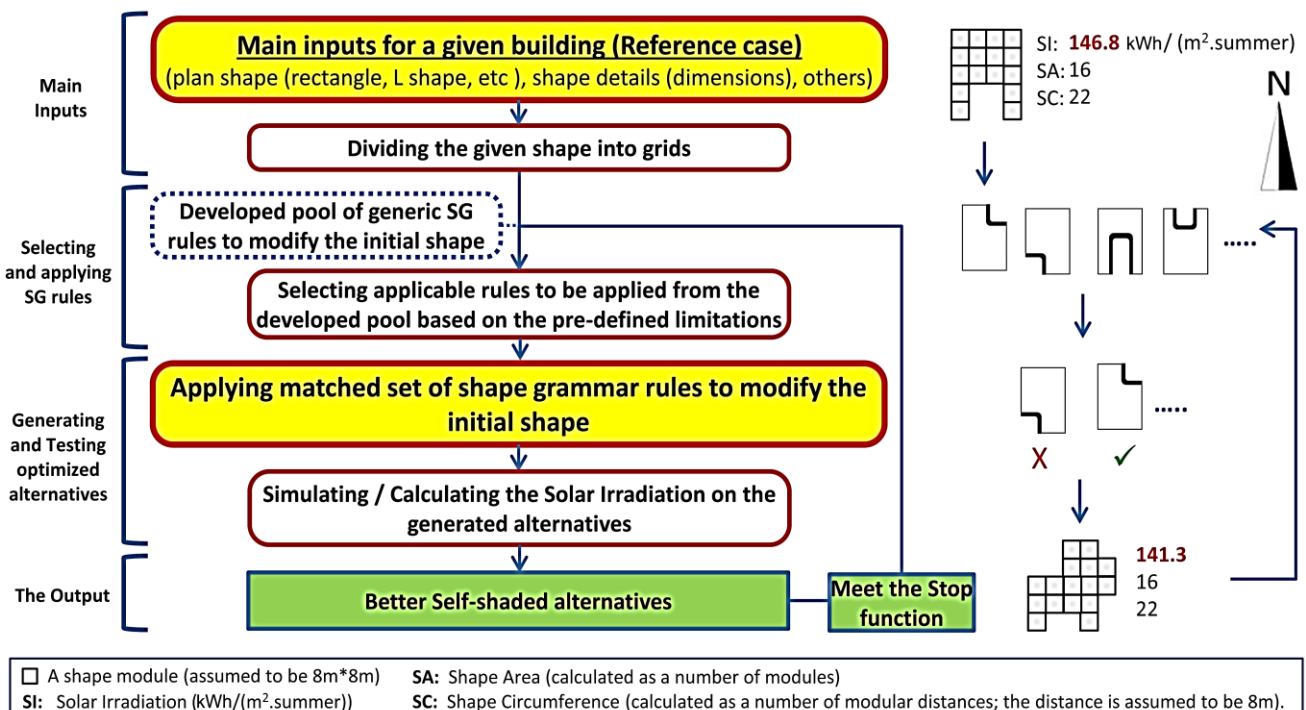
Main Inputs

Main inputs for a given building (Reference case)
(plan shape (rectangle, L shape, etc ), shape details (dimensions), others)

Dividing the given shape into grids

Selecting and applying SG rules

Developed pool of generic SG rules to modify the initial shape

Selecting applicable rules to be applied from the developed pool based on the pre-defined limitations

Generating and Testing optimized alternatives

Applying matched set of shape grammar rules to modify the initial shape

Simulating / Calculating the Solar Irradiation on the generated alternatives

The Output

Better Self-shaded alternatives

Meet the Stop function

SI: 146.8 kWh/ (m$^2$.summer)
SA: 16
SC: 22

N

.....

.....

X ✓

141.3
16
22

☐ A shape module (assumed to be 8m*8m)
SI: Solar Irradiation (kWh/(m$^2$.summer))
SA: Shape Area (calculated as a number of modules)
SC: Shape Circumference (calculated as a number of modular distances; the distance is assumed to be 8m).